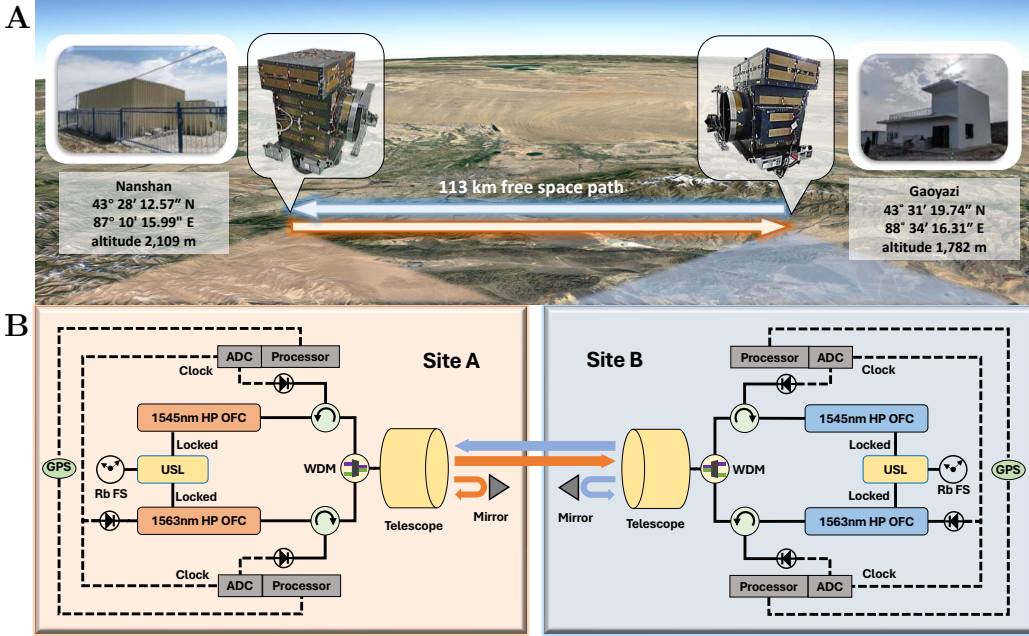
A

Nanshan
43° 28′ 12.57″ N
87° 10′ 15.99″ E
altitude 2,109 m

113 km free space path

Gaoyazi
43° 31′ 19.74″ N
88° 34′ 16.31″ E
altitude 1,782 m

B

Site A

ADC Processor
Clock
1545nm HP OFC
Locked
GPS
Rb FS
USL
WDM
Locked
1563nm HP OFC
Telescope
Mirror
Clock
ADC Processor

Site B

Processor ADC
Clock
1545nm HP OFC
Locked
WDM
USL
Rb FS
GPS
Mirror
Telescope
Locked
1563nm HP OFC
Clock
Processor ADC